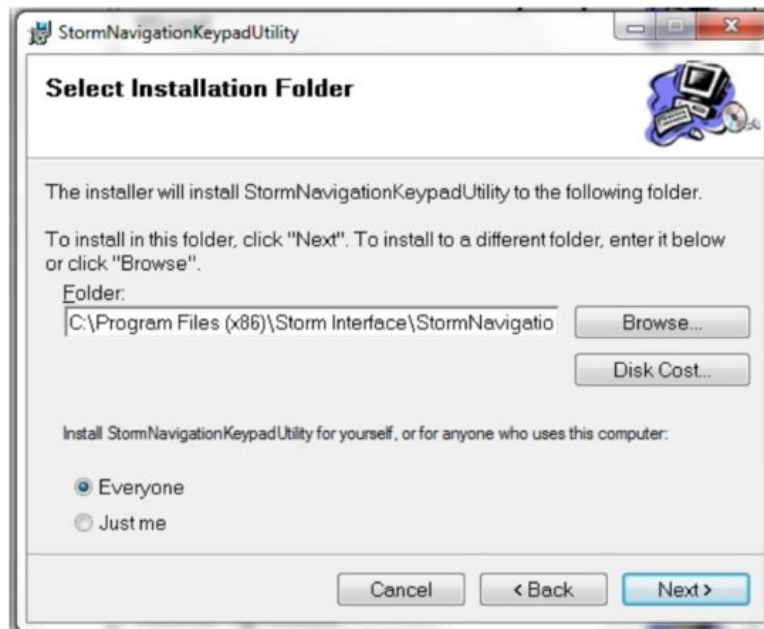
StormNavigationKeypadUtility

Select Installation Folder

The installer will install StormNavigationKeypadUtility to the following folder.

To install in this folder, click "Next". To install to a different folder, enter it below or click "Browse".

Folder:

C:\Program Files (x86)\Storm Interface\StormNavigatio

Browse...

Disk Cost...

Install StormNavigationKeypadUtility for yourself, or for anyone who uses this computer:

Everyone

Just me

Cancel

< Back

Next >